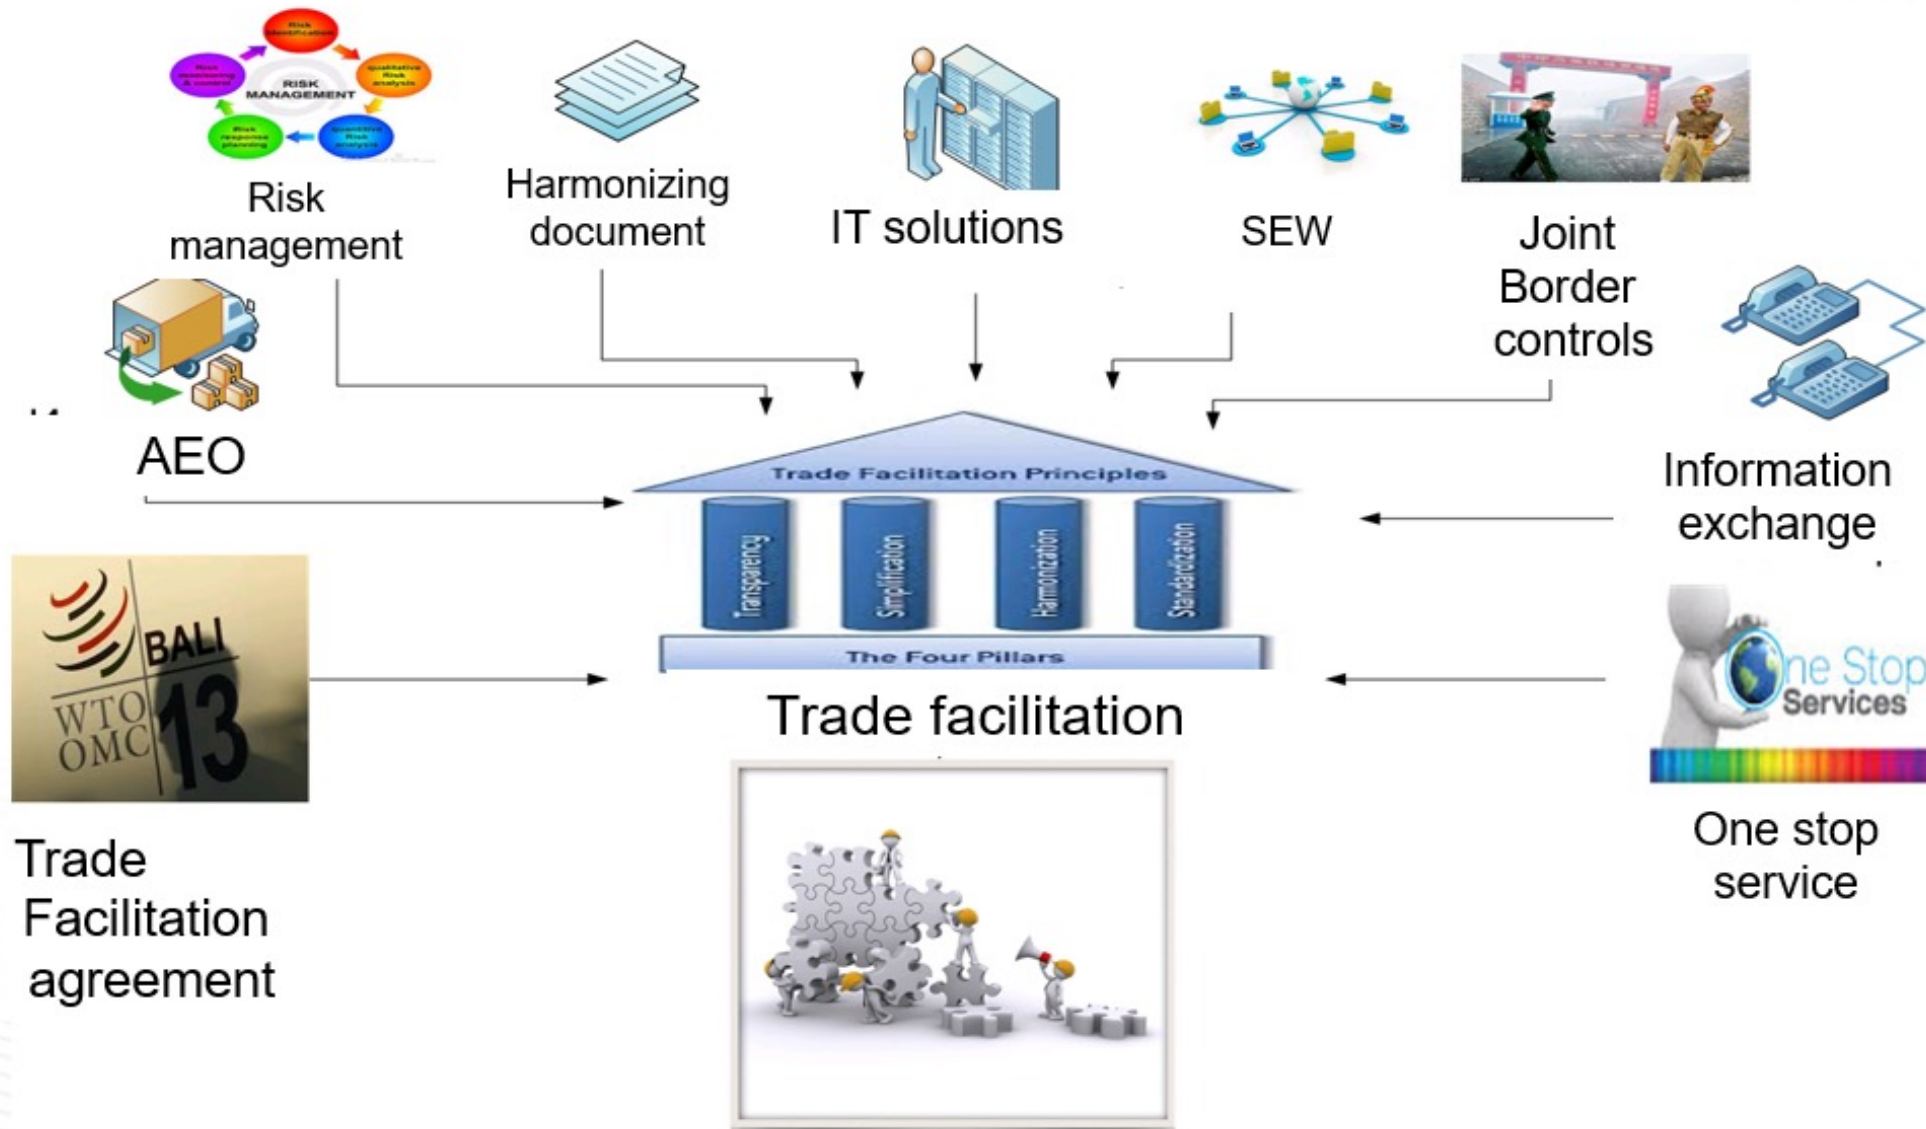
Risk Identification
qualitative Risk analysis
quantitive Risk analysis
Risk response planning
Risk monitoring & control
RISK MANAGEMENT

Risk management

Harmonizing document

IT solutions

SEW

Joint Border controls

AEO

Trade Facilitation Principles

Transparency

Simplification

Harmonization

Standardization

The Four Pillars

Information exchange

BALI
WTO
OMC
13

Trade Facilitation agreement

Trade facilitation

One Stop Services

One stop service